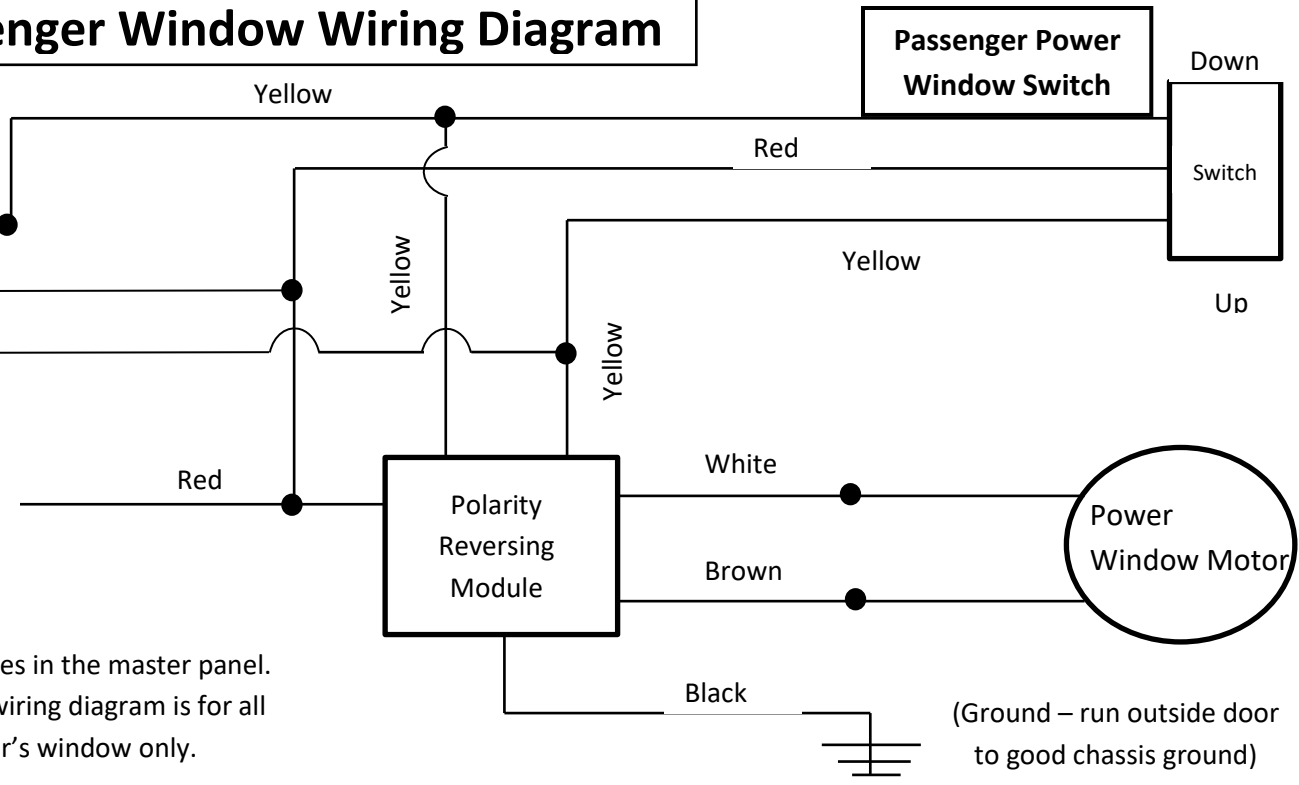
enger Window Wiring Diagram

Passenger Power Window Switch

Down

Yellow

Red

Switch

Yellow

Up

Yellow

Yellow

Red

White

Polarity Reversing Module

Power Window Motor

Brown

es in the master panel.
wiring diagram is for all
r’s window only.

Black

(Ground – run outside door to good chassis ground)